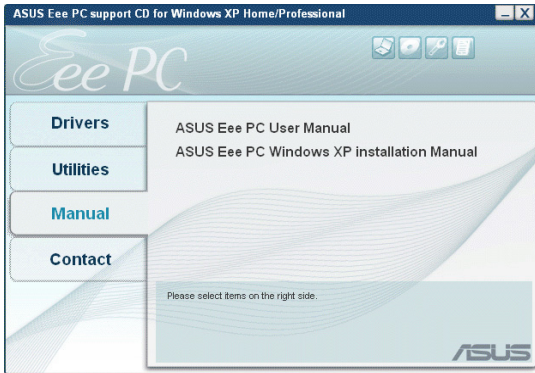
ASUS Eee PC support CD for Windows XP Home/Professional

Eee PC

Drivers

Utilities

Manual

Contact

ASUS Eee PC User Manual

ASUS Eee PC Windows XP installation Manual

Please select items on the right side.

ASUS